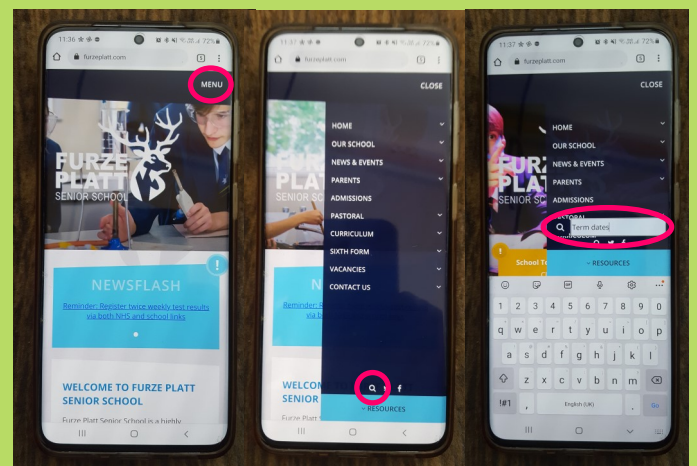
11:36 72%
furzeplatt.com
MENU
FURZE PLATT SENIOR SCHOOL
NEWSFLASH
Reminder: Register twice weekly test results via both NHS and school links
WELCOME TO FURZE PLATT SENIOR SCHOOL
Furze Platt Senior School is a highly

11:37 72%
furzeplatt.com
CLOSE
HOME
OUR SCHOOL
NEWS & EVENTS
PARENTS
ADMISSIONS
PASTORAL
CURRICULUM
SIXTH FORM
VACANCIES
CONTACT US
WELCO
SENIO
+ RESOURCES

11:37 72%
furzeplatt.com
CLOSE
HOME
OUR SCHOOL
NEWS & EVENTS
PARENTS
ADMISSIONS
PASTORAL
Term dates
School Te
+ RESOURCES
1 2 3 4 5 6 7 8 9 0
q w e r t y u i o p
a s d f g h j k l
z x c v b n m
!#1 , English (UK) . Go